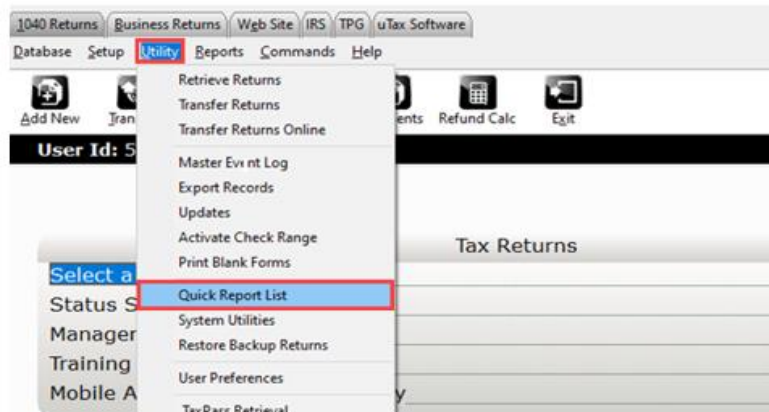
1040 Returns | Business Returns | Web Site | IRS | TPG | uTax Software

Database Setup Utility Reports Commands Help

Add New Tran

ents Refund Calc Exit

User Id: 5

Retrieve Returns
Transfer Returns
Transfer Returns Online
Master Event Log
Export Records
Updates
Activate Check Range
Print Blank Forms
Quick Report List
System Utilities
Restore Backup Returns
User Preferences
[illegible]

Tax Returns

Select a
Status S
Manager
Training
Mobile A

y